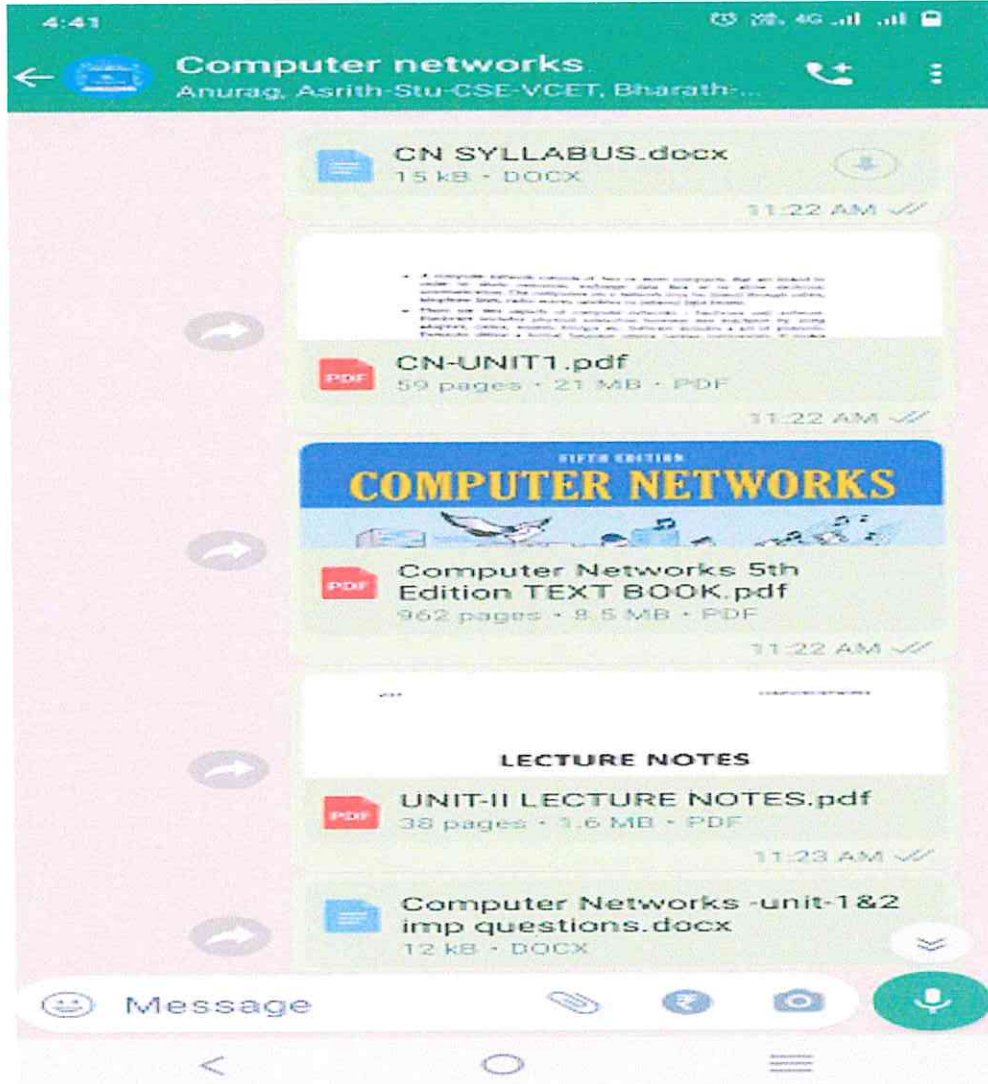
4:41

4G

Computer networks
Anurag, Asrith-Stu-CSE-VCET, Bharath-...

CN SYLLABUS.docx
15 kB • DOCX
11:22 AM

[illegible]

PDF
CN-UNIT1.pdf
59 pages • 21 MB • PDF
11:22 AM

FIFTH EDITION
COMPUTER NETWORKS

PDF
Computer Networks 5th Edition TEXT BOOK.pdf
962 pages • 8.5 MB • PDF
11:22 AM

LECTURE NOTES

PDF
UNIT-II LECTURE NOTES.pdf
38 pages • 1.6 MB • PDF
11:23 AM

Computer Networks -unit-1&2 imp questions.docx
12 kB • DOCX

Message